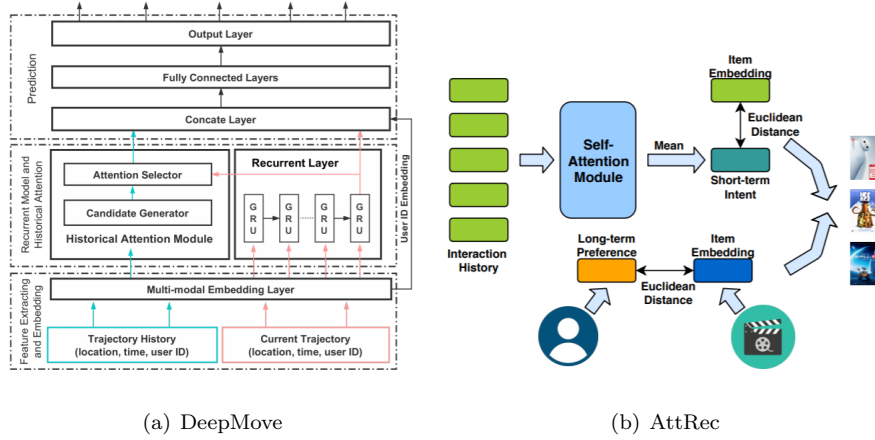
Prediction

Output Layer

Fully Connected Layers

Concate Layer

Recurrent Model and Historical Attention

Attention Selector

Candidate Generator

Historical Attention Module

Recurrent Layer

G R U

G R U

G R U

G R U

User ID Embedding

Feature Extracting and Embedding

Multi-modal Embedding Layer

Trajectory History (location, time, user ID)

Current Trajectory (location, time, user ID)

(a) DeepMove

Interaction History

Self-Attention Module

Mean

Item Embedding

Euclidean Distance

Short-term Intent

Long-term Preference

Item Embedding

Euclidean Distance

(b) AttRec